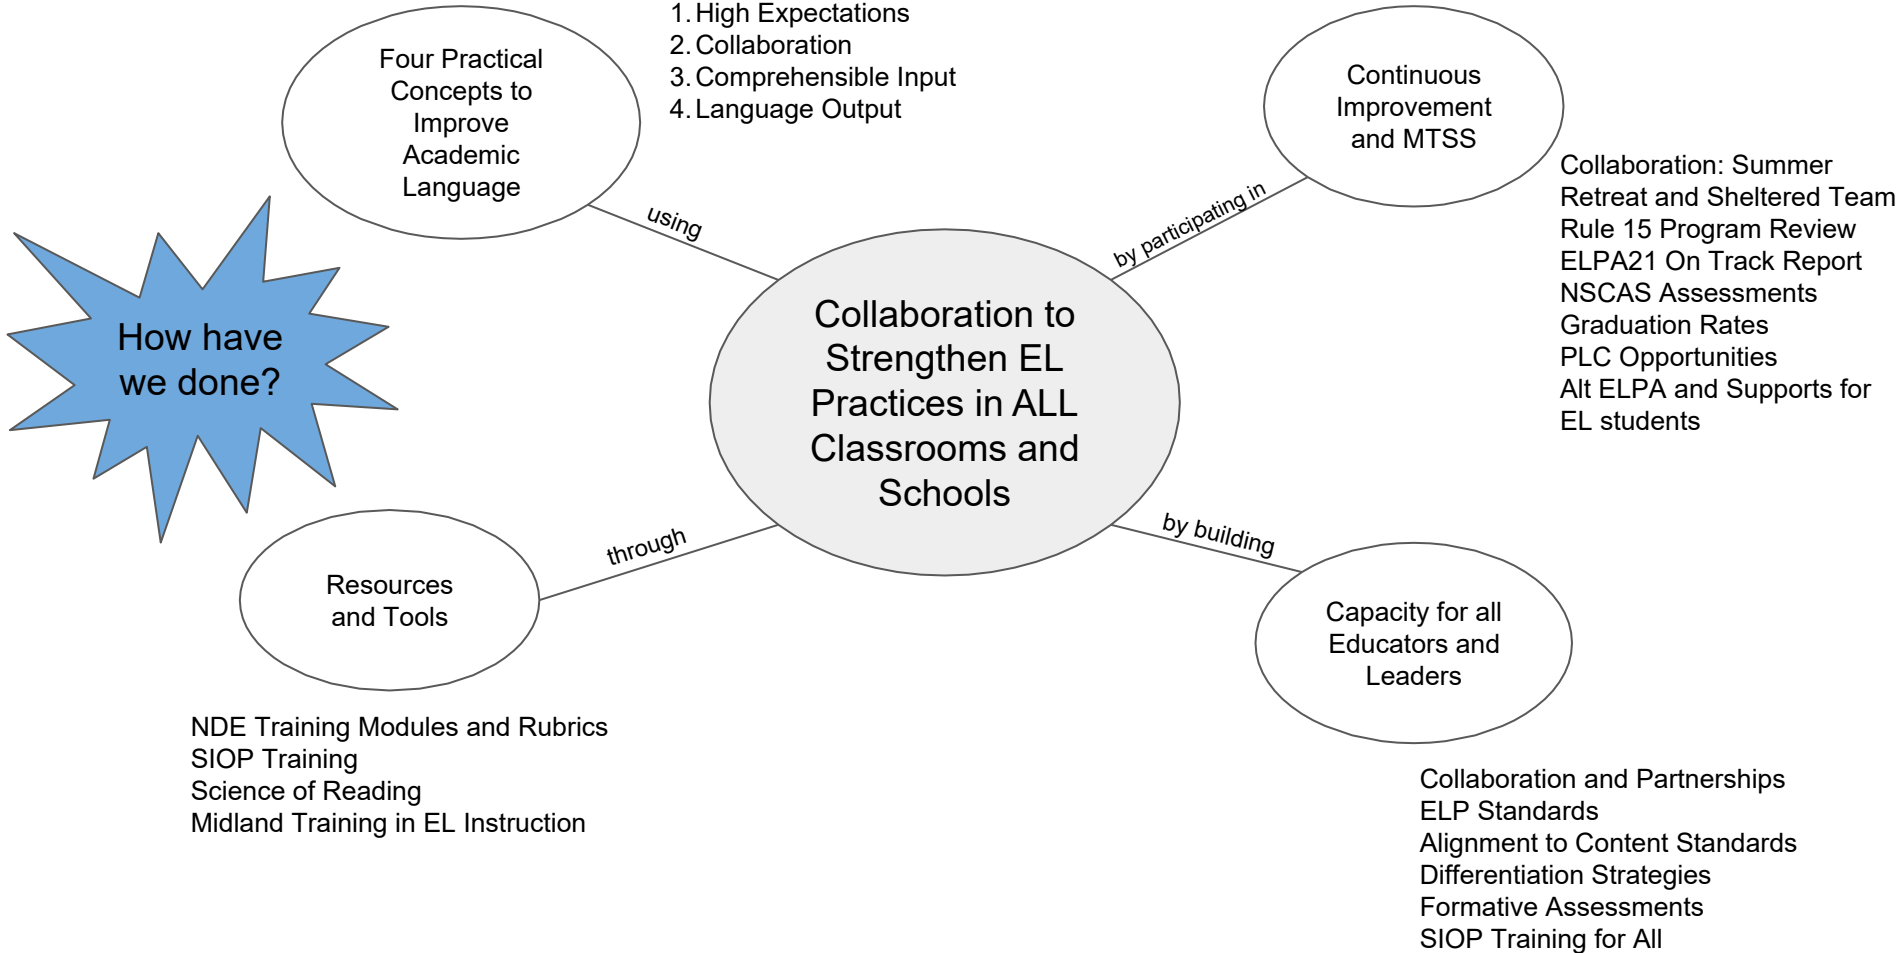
Four Practical Concepts to Improve Academic Language

1. High Expectations
2. Collaboration
3. Comprehensible Input
4. Language Output

Continuous Improvement and MTSS

Collaboration: Summer Retreat and Sheltered Team
Rule 15 Program Review
ELPA21 On Track Report
NSCAS Assessments
Graduation Rates
PLC Opportunities
Alt ELPA and Supports for EL students

How have we done?

using

by participating in

Collaboration to Strengthen EL Practices in ALL Classrooms and Schools

through

by building

Resources and Tools

Capacity for all Educators and Leaders

NDE Training Modules and Rubrics
SIOP Training
Science of Reading
Midland Training in EL Instruction

Collaboration and Partnerships
ELP Standards
Alignment to Content Standards
Differentiation Strategies
Formative Assessments
SIOP Training for All